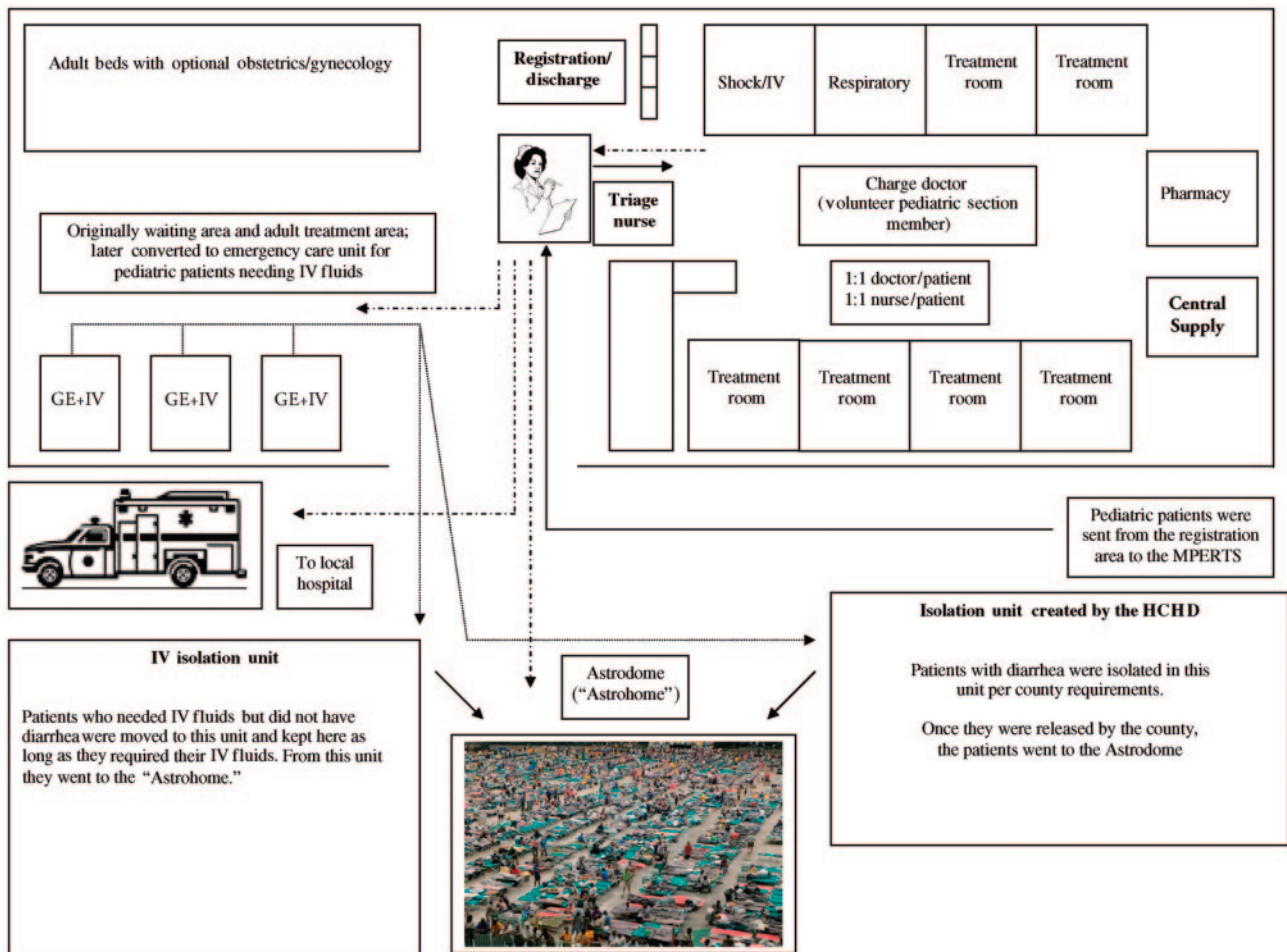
Adult beds with optional obstetrics/gynecology

Registration/ discharge

Shock/IV

Respiratory

Treatment room

Treatment room

Triage nurse

Charge doctor (volunteer pediatric section member)

Pharmacy

Originally waiting area and adult treatment area; later converted to emergency care unit for pediatric patients needing IV fluids

1:1 doctor/patient
1:1 nurse/patient

Central Supply

GE+IV

GE+IV

GE+IV

Treatment room

Treatment room

Treatment room

Treatment room

To local hospital

Pediatric patients were sent from the registration area to the MPERTS

IV isolation unit

Patients who needed IV fluids but did not have diarrhea were moved to this unit and kept here as long as they required their IV fluids. From this unit they went to the "Astrohome."

Astrodome ("Astrohome")

Isolation unit created by the HCHD

Patients with diarrhea were isolated in this unit per county requirements.

Once they were released by the county, the patients went to the Astrodome